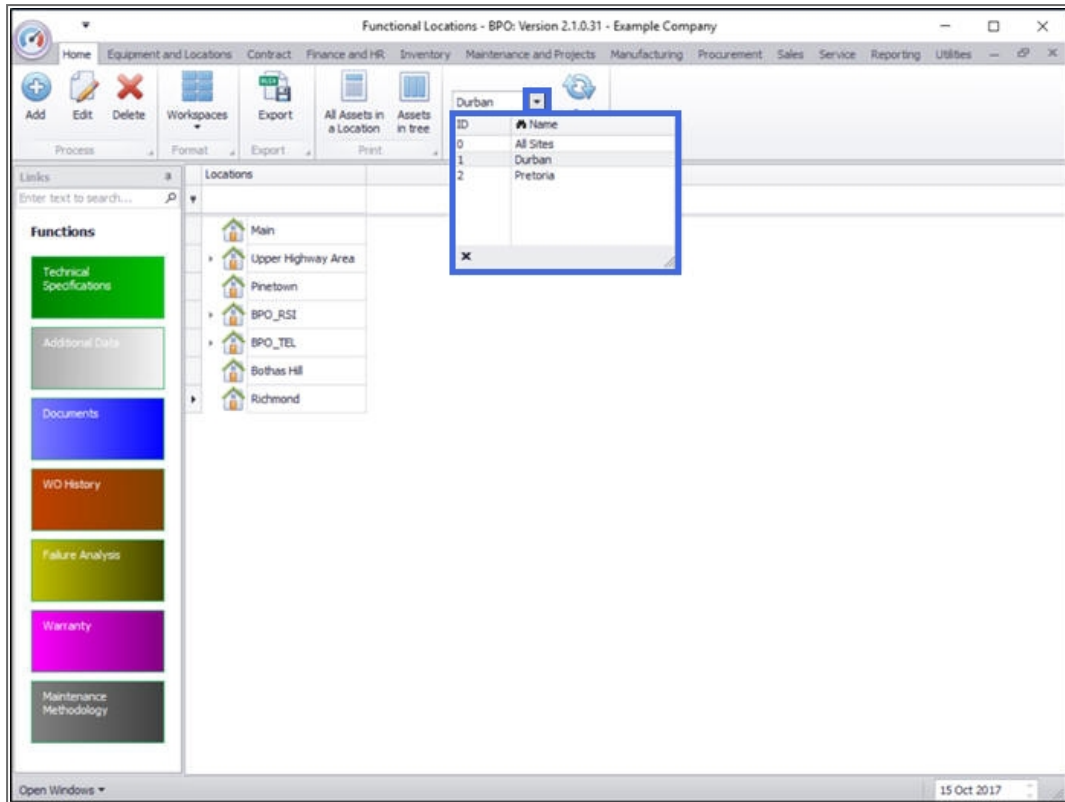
Functional Locations - BPO: Version 2.1.0.31 - Example Company

Home Equipment and Locations Contract Finance and HR Inventory Maintenance and Projects Manufacturing Procurement Sales Service Reporting Utilities

Add Edit Delete
Process
Workspaces
Format
Export
Export
All Assets in a Location
Assets in tree
Print

Durban

| ID | Name |
|---|---|
| 0 | All Sites |
| 1 | Durban |
| 2 | Pretoria |

Links
Enter text to search...

Functions

Technical Specifications

Additional Data

Documents

WO History

Failure Analysis

Warranty

Maintenance Methodology

Locations
Main
Upper Highway Area
Pinetown
BPO_RSI
BPO_TEL
Bothas Hill
Richmond

Open Windows

15 Oct 2017